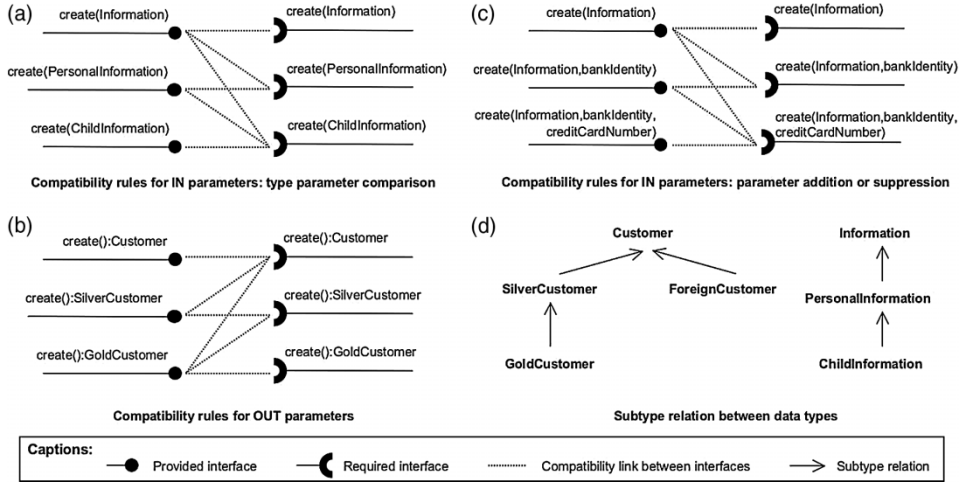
(a)

create(Information)

create(PersonalInformation)

create(ChildInformation)

create(Information)

create(PersonalInformation)

create(ChildInformation)

Compatibility rules for IN parameters: type parameter comparison

(c)

create(Information)

create(Information,bankIdentity)

create(Information,bankIdentity, creditCardNumber)

create(Information)

create(Information,bankIdentity)

create(Information,bankIdentity, creditCardNumber)

Compatibility rules for IN parameters: parameter addition or suppression

(b)

create():Customer

create():SilverCustomer

create():GoldCustomer

create():Customer

create():SilverCustomer

create():GoldCustomer

Compatibility rules for OUT parameters

(d)

Customer

SilverCustomer

ForeignCustomer

GoldCustomer

Information

PersonalInformation

ChildInformation

Subtype relation between data types

Captions:

Provided interface

Required interface

Compatibility link between interfaces

Subtype relation